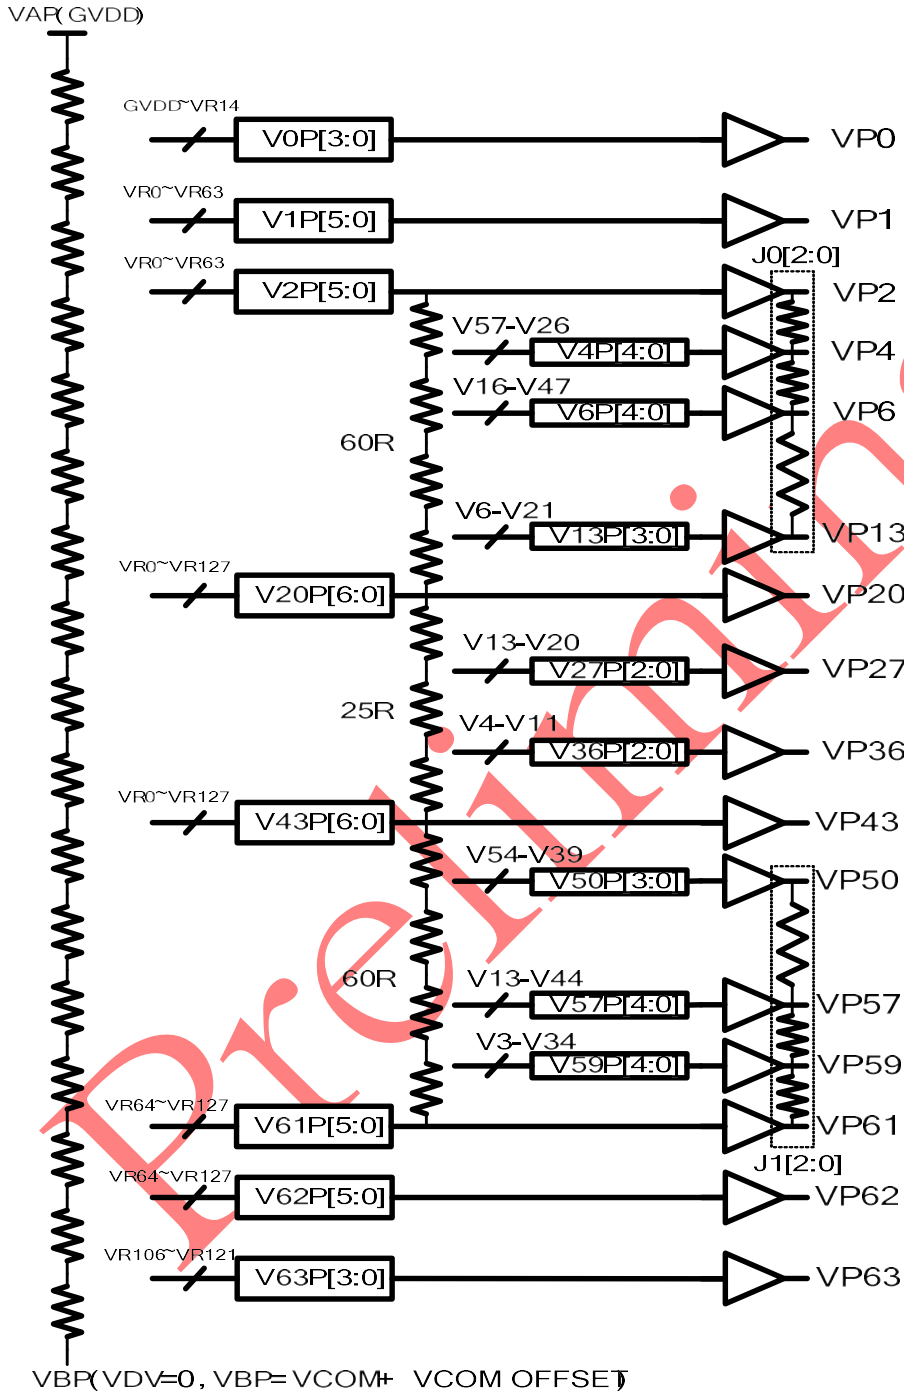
VAP(GVDD)

GVDD~VR14
V0P[3:0]
VP0

VR0~VR63
V1P[5:0]
VP1

VR0~VR63
V2P[5:0]
J0[2:0]
VP2

V57-V26
V4P[4:0]
VP4

V16-V47
V6P[4:0]
VP6

60R

V6-V21
V13P[3:0]
VP13

VR0~VR127
V20P[6:0]
VP20

V13-V20
V27P[2:0]
VP27

25R

V4-V11
V36P[2:0]
VP36

VR0~VR127
V43P[6:0]
VP43

V54-V39
V50P[3:0]
VP50

60R

V13-V44
V57P[4:0]
VP57

V3-V34
V59P[4:0]
VP59

VR64~VR127
V61P[5:0]
VP61
J1[2:0]

VR64~VR127
V62P[5:0]
VP62

VR106~VR121
V63P[3:0]
VP63

VBP(VDV=0, VBP=VCOM+ VCOM OFFSET)

Preliminary